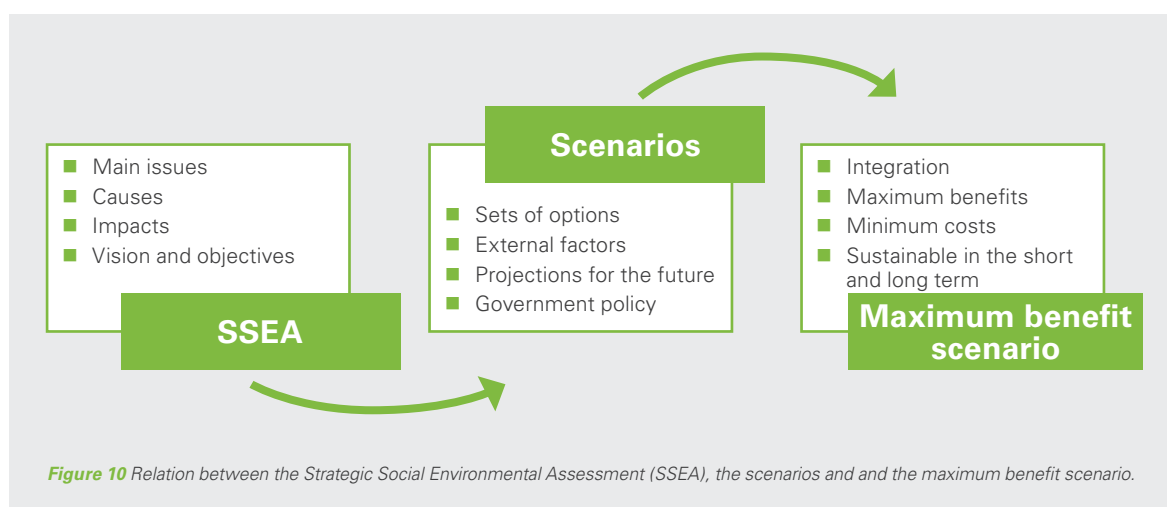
Main issues
Causes
Impacts
Vision and objectives

SSEA

Scenarios

Sets of options
External factors
Projections for the future
Government policy

Integration
Maximum benefits
Minimum costs
Sustainable in the short and long term

Maximum benefit scenario

Figure 10 Relation between the Strategic Social Environmental Assessment (SSEA), the scenarios and and the maximum benefit scenario.